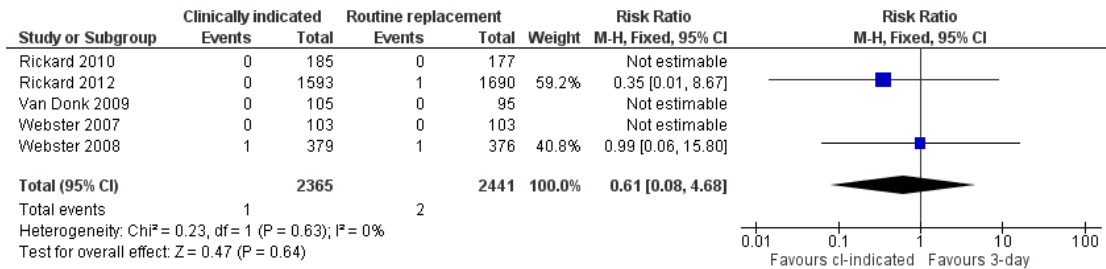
| Study or Subgroup | Clinically indicated Events | Clinically indicated Total | Routine replacement Events | Routine replacement Total | Weight | Risk Ratio M-H, Fixed, 95% CI |
|---|---|---|---|---|---|---|
| Rickard 2010 | 0 | 185 | 0 | 177 | | Not estimable |
| Rickard 2012 | 0 | 1593 | 1 | 1690 | 59.2% | 0.35 [0.01, 8.67] |
| Van Donk 2009 | 0 | 105 | 0 | 95 | | Not estimable |
| Webster 2007 | 0 | 103 | 0 | 103 | | Not estimable |
| Webster 2008 | 1 | 379 | 1 | 376 | 40.8% | 0.99 [0.06, 15.80] |
| **Total (95% CI)** | | **2365** | | **2441** | **100.0%** | **0.61 [0.08, 4.68]** |
| Total events | 1 | | 2 | | | |

Heterogeneity: Chi² = 0.23, df = 1 (P = 0.63); I² = 0%
Test for overall effect: Z = 0.47 (P = 0.64)

Risk Ratio
M-H, Fixed, 95% CI

0.01 0.1 1 10 100
Favours cl-indicated Favours 3-day